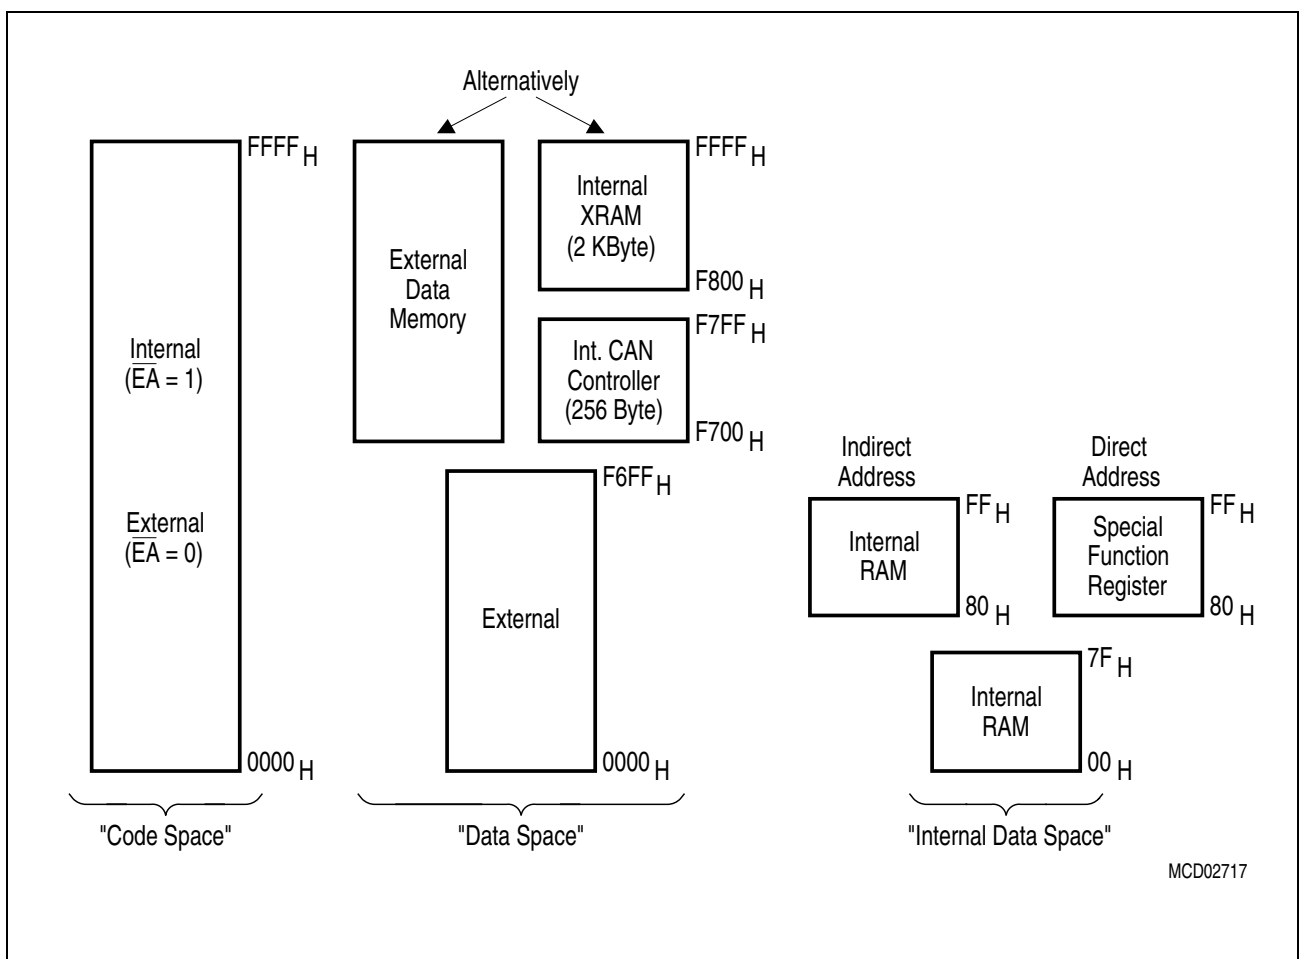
Alternatively

$FFFF_H$

Internal ($\overline{EA} = 1$)

External ($\overline{EA} = 0$)

$0000_H$

"Code Space"

External Data Memory

Internal XRAM (2 KByte)

$FFFF_H$

$F800_H$

Int. CAN Controller (256 Byte)

$F7FF_H$

$F700_H$

External

$F6FF_H$

$0000_H$

"Data Space"

Indirect Address

Internal RAM

$FF_H$

$80_H$

Direct Address

Special Function Register

$FF_H$

$80_H$

Internal RAM

$7F_H$

$00_H$

"Internal Data Space"

MCD02717